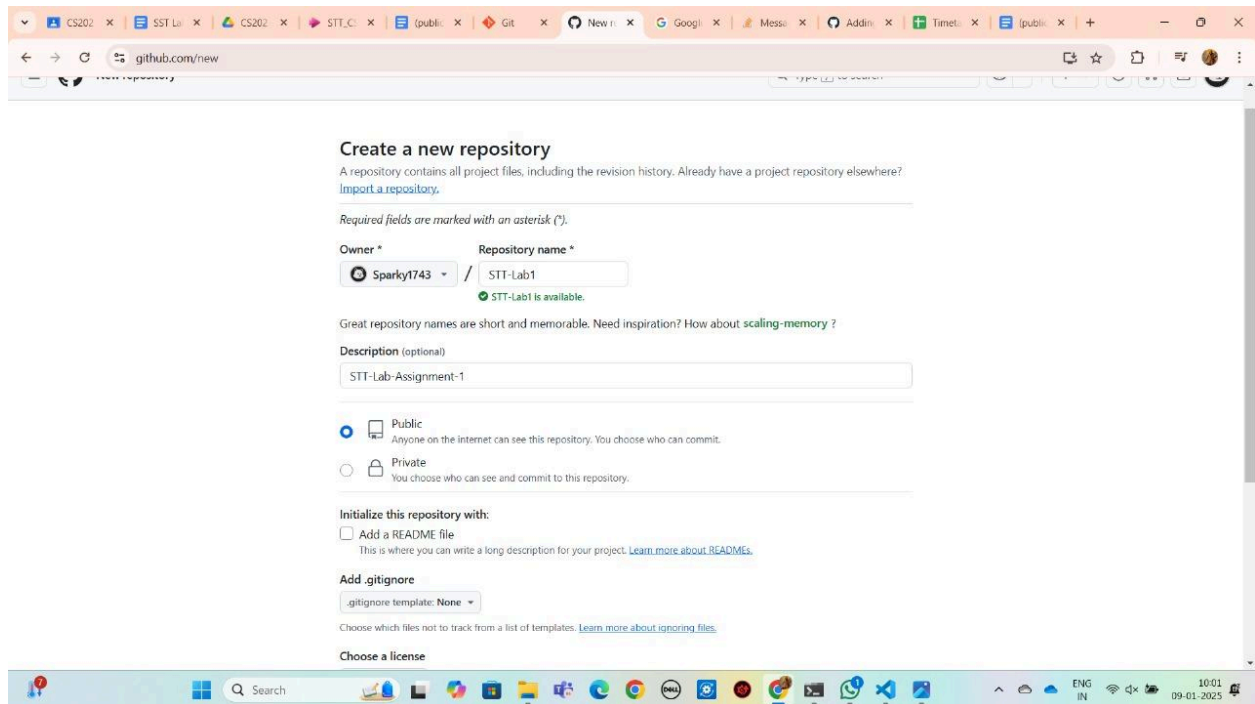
CS202 × | SST La × | CS202 × | STT_C × | (public × | Git × | New r × | Googl × | Messe × | Addin × | Timeta × | (public × | +

github.com/new

New repository

Type [/] to search

Create a new repository

A repository contains all project files, including the revision history. Already have a project repository elsewhere? Import a repository.

Required fields are marked with an asterisk (*).

Owner *

Sparky1743

/

Repository name *

STT-Lab1

STT-Lab1 is available.

Great repository names are short and memorable. Need inspiration? How about scaling-memory ?

Description (optional)

STT-Lab-Assignment-1

Public
Anyone on the internet can see this repository. You choose who can commit.

Private
You choose who can see and commit to this repository.

Initialize this repository with:

Add a README file
This is where you can write a long description for your project. Learn more about READMEs.

Add .gitignore

.gitignore template: None

Choose which files not to track from a list of templates. Learn more about ignoring files.

Choose a license

Search

ENG IN

10:01
09-01-2025